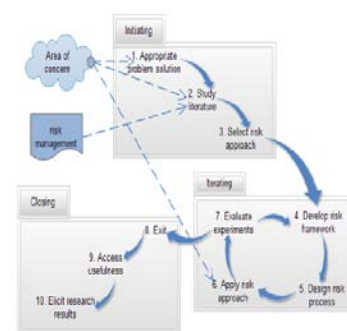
Initiating

Area of concern

1. Appropriate problem solution

2. Study literature

risk management

3. Select risk approach

Iterating

Closing

8. Exit

7. Evaluate experiments

4. Develop risk framework

9. Access usefulness

6. Apply risk approach

5. Design risk process

10. Elicit research results